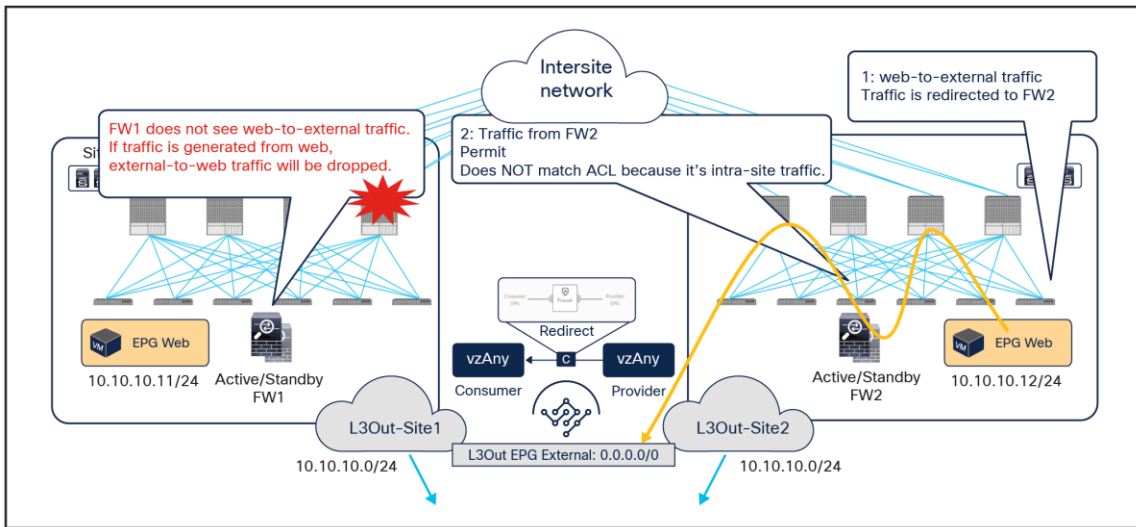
Intersite network

1: web-to-external traffic
Traffic is redirected to FW2

FW1 does not see web-to-external traffic.
If traffic is generated from web,
external-to-web traffic will be dropped.

2: Traffic from FW2
Permit
Does NOT match ACL because it's intra-site traffic.

Sit

VM EPG Web
10.10.10.11/24

Active/Standby
FW1

Consumer EPG
Firewall
Provider EPG
Redirect

vzAny
C
vzAny
Consumer
Provider

Active/Standby
FW2

VM EPG Web
10.10.10.12/24

L3Out-Site1
10.10.10.0/24

L3Out EPG External: 0.0.0.0/0

L3Out-Site2
10.10.10.0/24